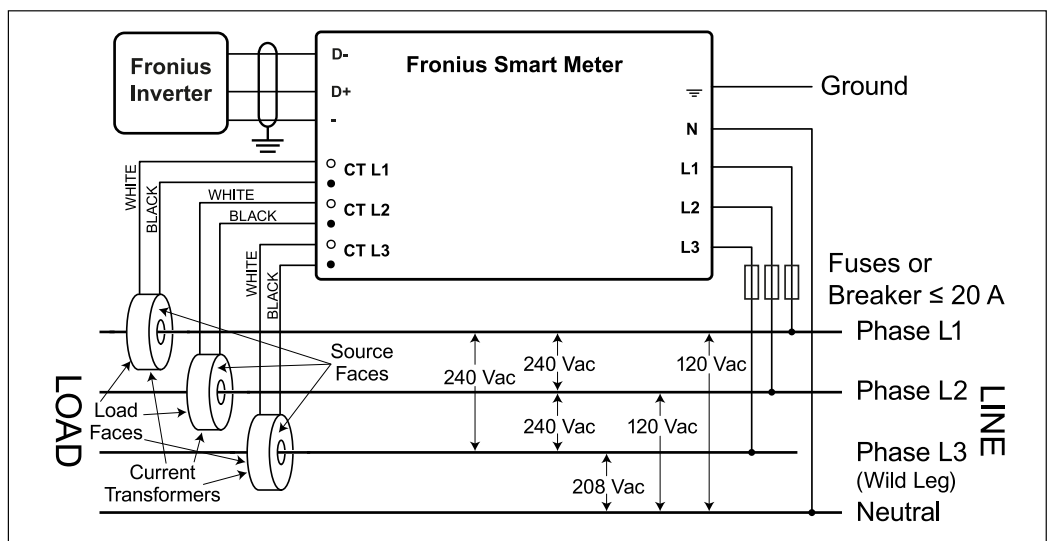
Fronius Inverter

D-
D+
-

Fronius Smart Meter

Ground

N
L1
L2
L3

CT L1
CT L2
CT L3

WHITE
BLACK
WHITE
BLACK
WHITE
BLACK

Fuses or Breaker ≤ 20 A

Phase L1
Phase L2
Phase L3
(Wild Leg)
Neutral

LINE

LOAD

Source Faces

Load Faces

Current Transformers

240 Vac
240 Vac
240 Vac
120 Vac
120 Vac
208 Vac